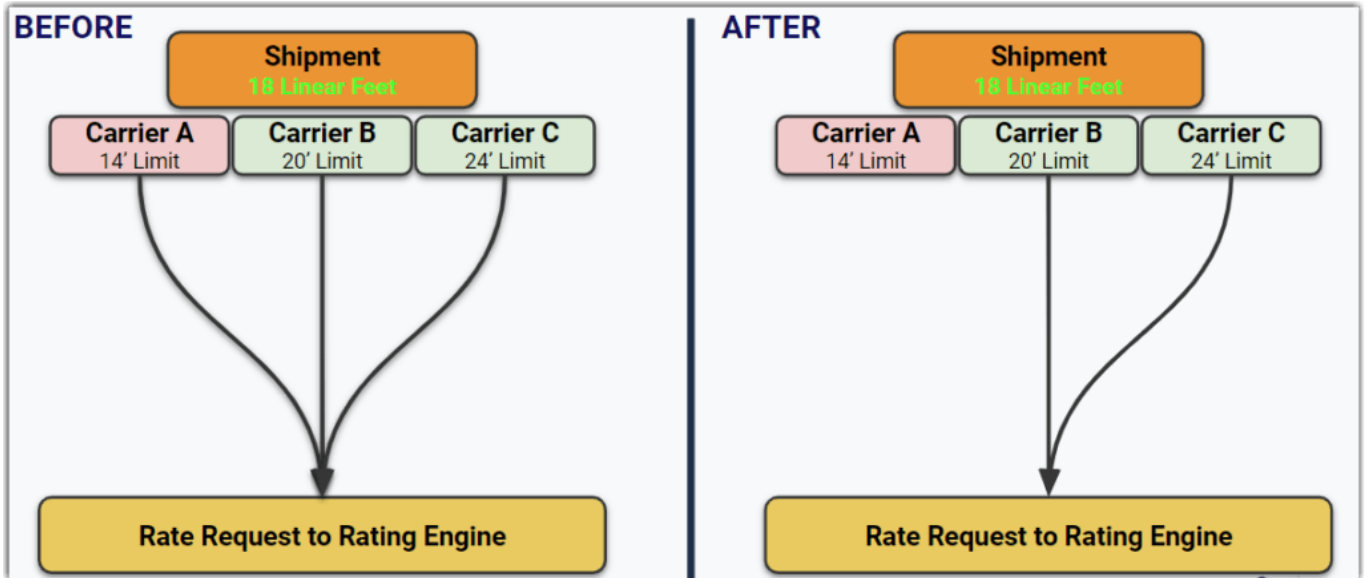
BEFORE

Shipment
18 Linear Feet

Carrier A
14' Limit

Carrier B
20' Limit

Carrier C
24' Limit

Rate Request to Rating Engine

AFTER

Shipment
18 Linear Feet

Carrier A
14' Limit

Carrier B
20' Limit

Carrier C
24' Limit

Rate Request to Rating Engine